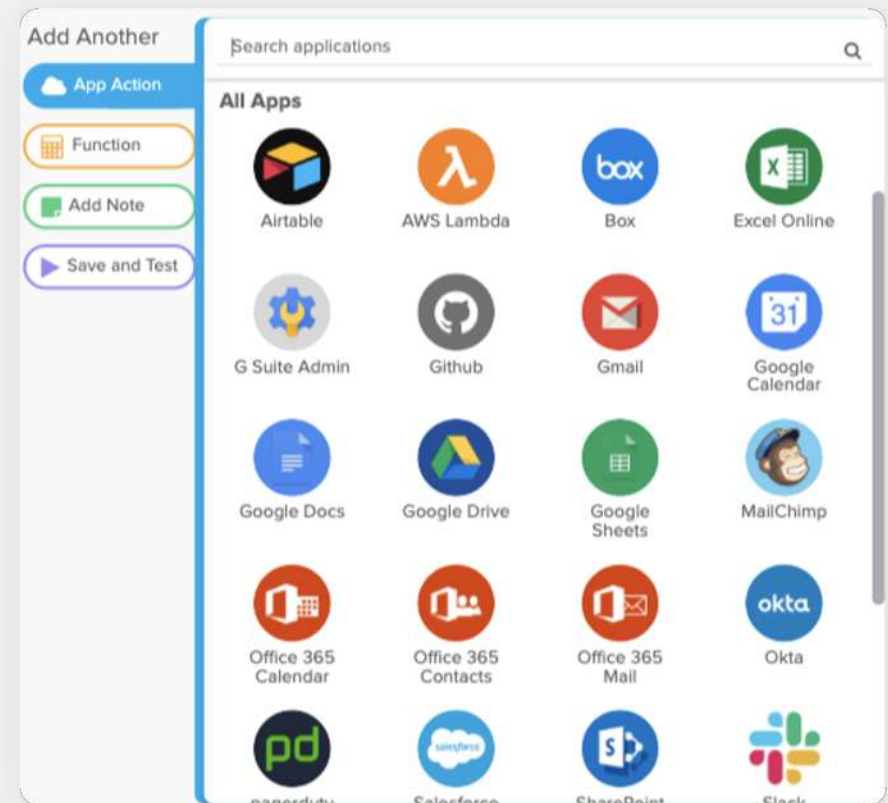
Add Another

App Action

Function

Add Note

Save and Test

Search applications

All Apps

box

Airtable

AWS Lambda

Box

Excel Online

G Suite Admin

Github

Gmail

31

Google Calendar

Google Docs

Google Drive

Google Sheets

MailChimp

Office 365 Calendar

Office 365 Contacts

Office 365 Mail

okta

Okta

pd

salesforce

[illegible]

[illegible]

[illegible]

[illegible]